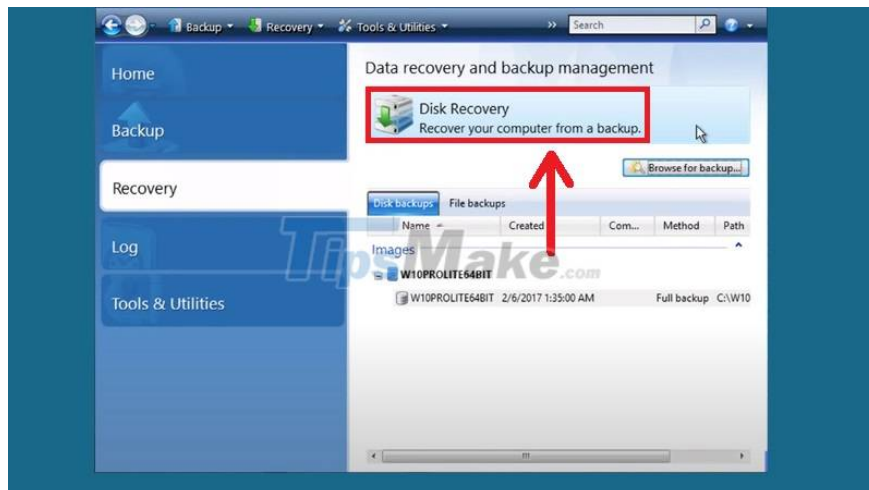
Backup ▾ Recovery ▾ Tools & Utilities ▾ » Search

Home

Backup

Recovery

Log

Tools & Utilities

Data recovery and backup management

Disk Recovery
Recover your computer from a backup.

Browse for backup...

Disk backups File backups

| Name | Created | Com... | Method | Path |
|---|---|---|---|---|
| Images | | | | |
| W10PROLITE64BIT | | | | |
| W10PROLITE64BIT | 2/6/2017 1:35:00 AM | | Full backup | C:\W10 |

TipsMake.com